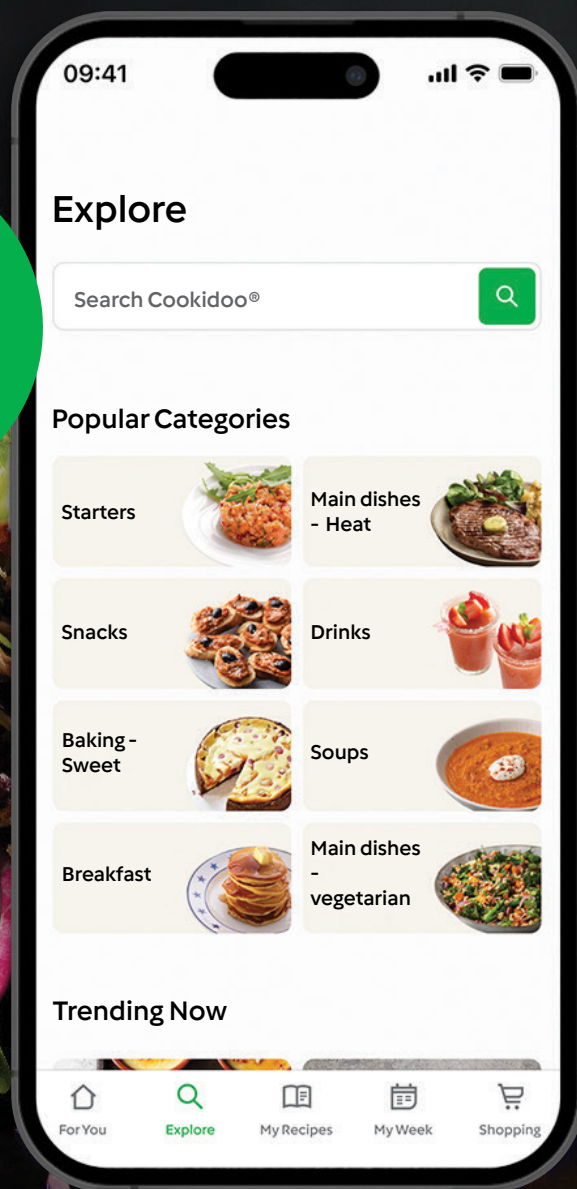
09:41

Explore

Search Cookidoo®

Popular Categories

Starters

Main dishes - Heat

Snacks

Drinks

Baking - Sweet

Soups

Breakfast

Main dishes - vegetarian

Trending Now

For You

Explore

My Recipes

My Week

Shopping